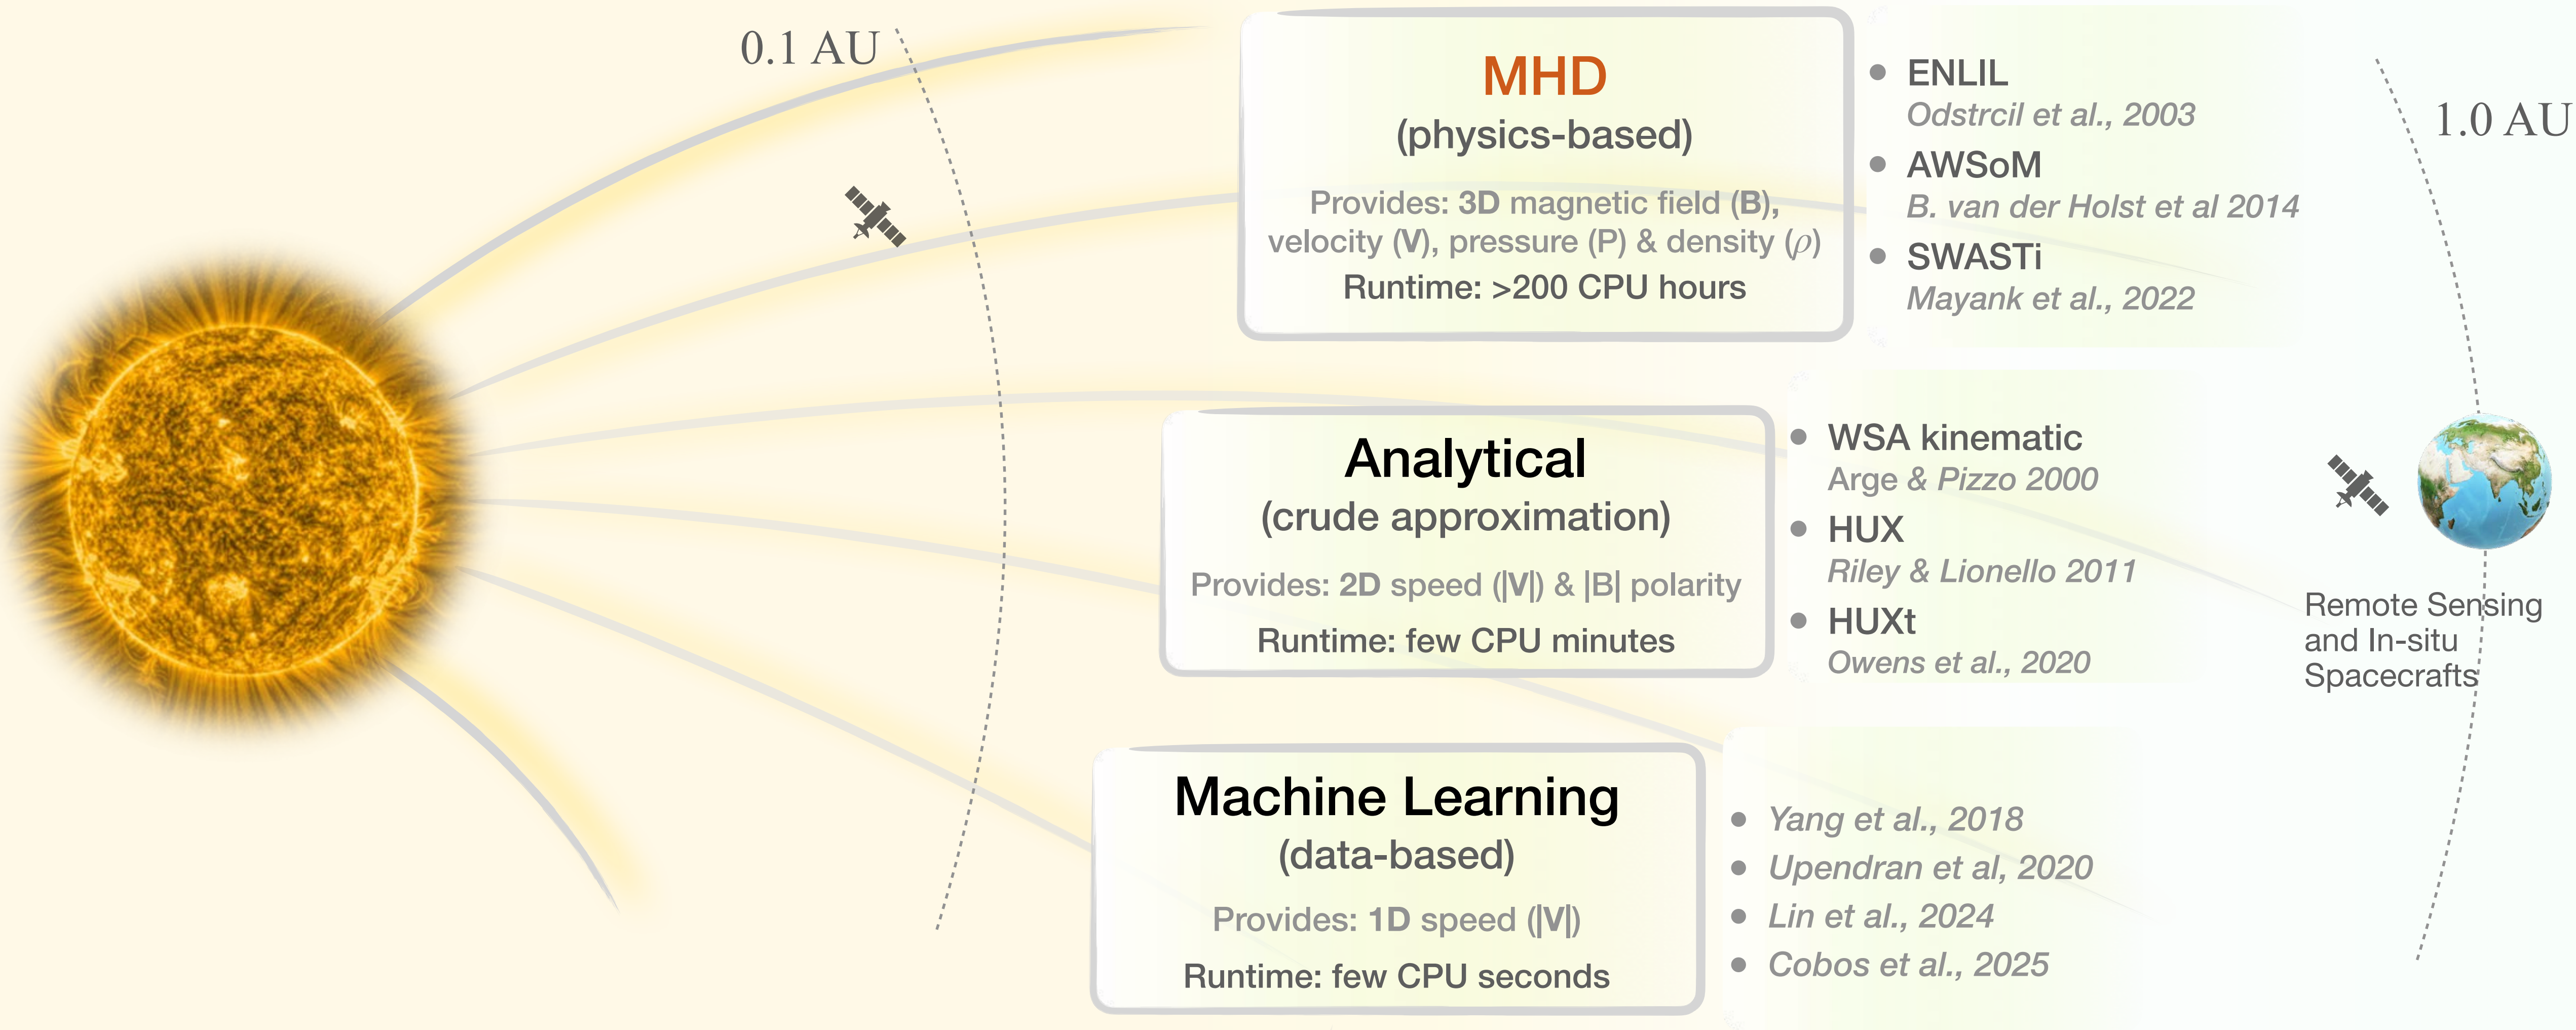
0.1 AU

MHD
(physics-based)

Provides: 3D magnetic field (B), velocity (V), pressure (P) & density ($\rho$)

Runtime: >200 CPU hours

- ENLIL
Odstrcil et al., 2003
- AWSoM
B. van der Holst et al 2014
- SWASTi
Mayank et al., 2022

1.0 AU

Analytical
(crude approximation)

Provides: 2D speed (|V|) & |B| polarity

Runtime: few CPU minutes

- WSA kinematic
Arge & Pizzo 2000
- HUX
Riley & Lionello 2011
- HUXt
Owens et al., 2020

Remote Sensing and In-situ Spacecrafts

Machine Learning
(data-based)

Provides: 1D speed (|V|)

Runtime: few CPU seconds

- Yang et al., 2018
- Upendran et al, 2020
- Lin et al., 2024
- Cobos et al., 2025